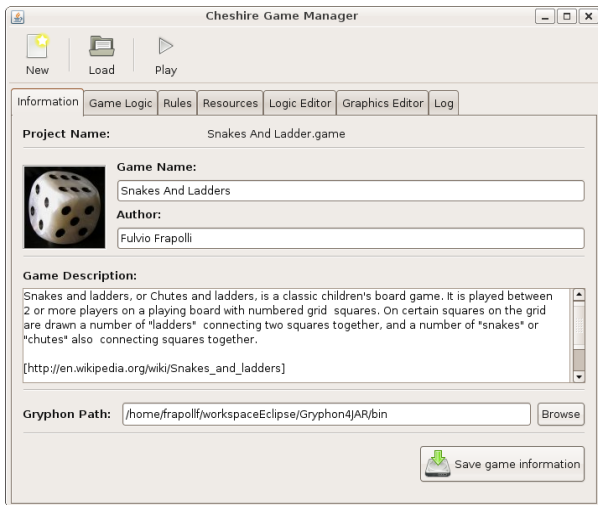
Cheshire Game Manager

New Load Play

Information Game Logic Rules Resources Logic Editor Graphics Editor Log

Project Name: Snakes And Ladder.game

Game Name:
Snakes And Ladders
Author:
Fulvio Frapolli

Game Description:
Snakes and ladders, or Chutes and ladders, is a classic children's board game. It is played between 2 or more players on a playing board with numbered grid squares. On certain squares on the grid are drawn a number of "ladders" connecting two squares together, and a number of "snakes" or "chutes" also connecting squares together.

[http://en.wikipedia.org/wiki/Snakes_and_ladders]

Gryphon Path: /home/frapollf/workspaceEclipse/Gryphon4JAR/bin Browse

Save game information